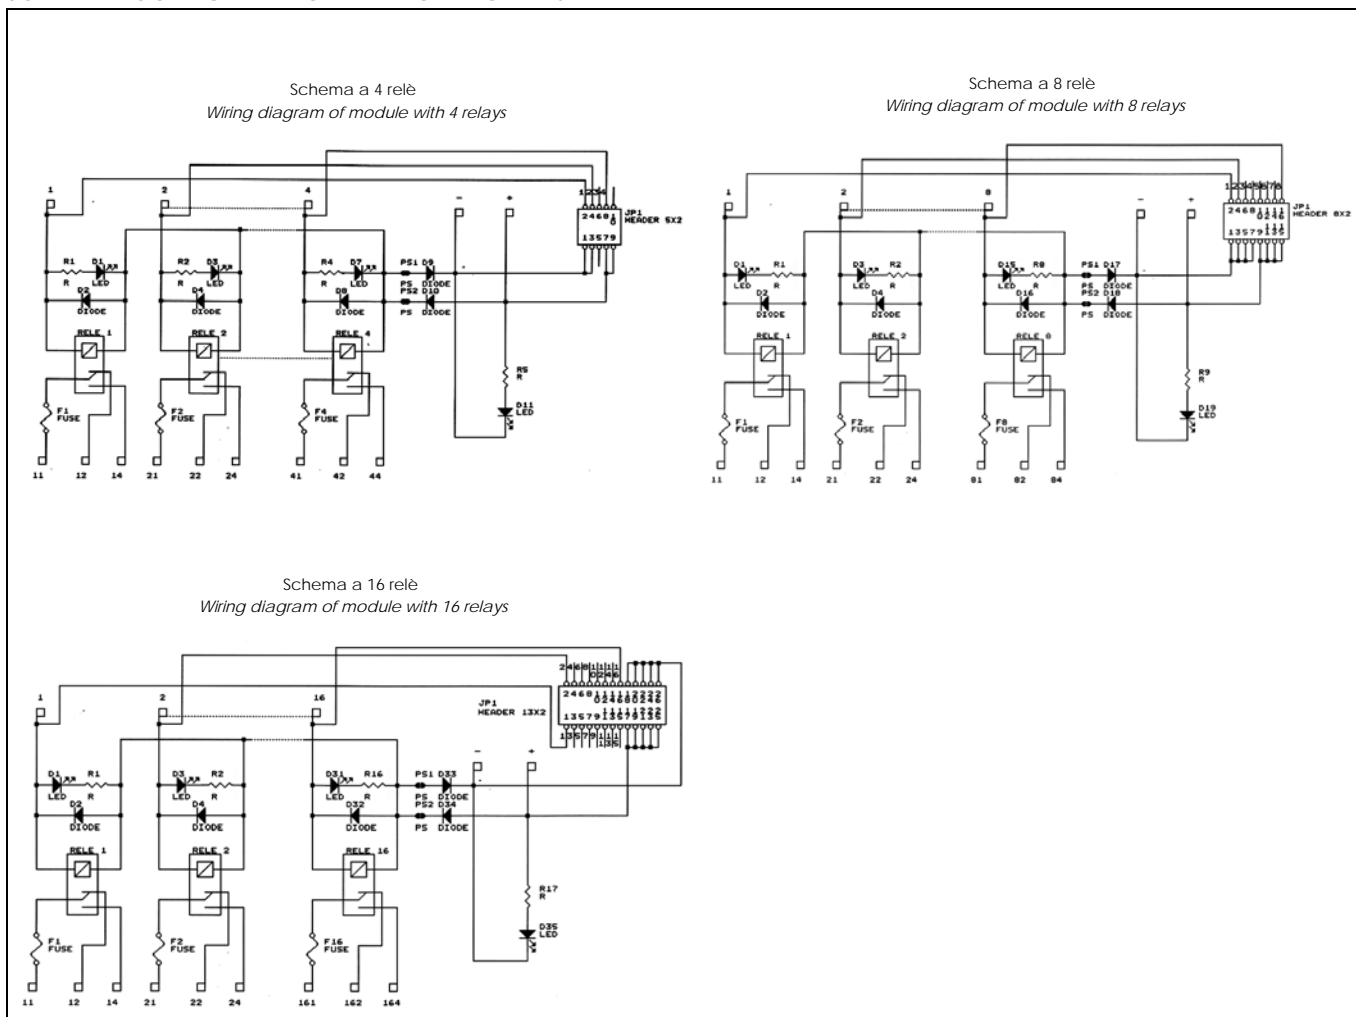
Schema a 4 relè
*Wiring diagram of module with 4 relays*

1 2 4 - + 12345 2468 10 13579 JP1 HEADER 5X2

R1 D1 R LED D2 DIODE R2 D3 R LED D4 DIODE R4 D7 R LED D8 DIODE PS1 D9 PS DIODE PS2 D10 PS DIODE

RELE 1 RELE 2 RELE 4 R5 R D11 LED

F1 FUSE F2 FUSE F4 FUSE

11 12 14 21 22 24 41 42 44

Schema a 8 relè
*Wiring diagram of module with 8 relays*

1 2 8 - + 12345678 2468 10 12 14 16 13579 11 13 15 JP1 HEADER 8X2

D1 R1 LED R D2 DIODE D3 R2 LED R D4 DIODE D15 R8 LED R D16 DIODE PS1 D17 PS DIODE PS2 D18 PS DIODE

RELE 1 RELE 2 RELE 8 R9 R D19 LED

F1 FUSE F2 FUSE F8 FUSE

11 12 14 21 22 24 81 82 84

Schema a 16 relè
*Wiring diagram of module with 16 relays*

1 2 16 JP1 HEADER 13X2 - +

D1 R1 LED R D2 DIODE D3 R2 LED R D4 DIODE D31 R16 LED R D32 DIODE PS1 D33 PS DIODE PS2 D34 PS DIODE

RELE 1 RELE 2 RELE 16 R17 R D35 LED

F1 FUSE F2 FUSE F16 FUSE

11 12 14 21 22 24 161 162 164